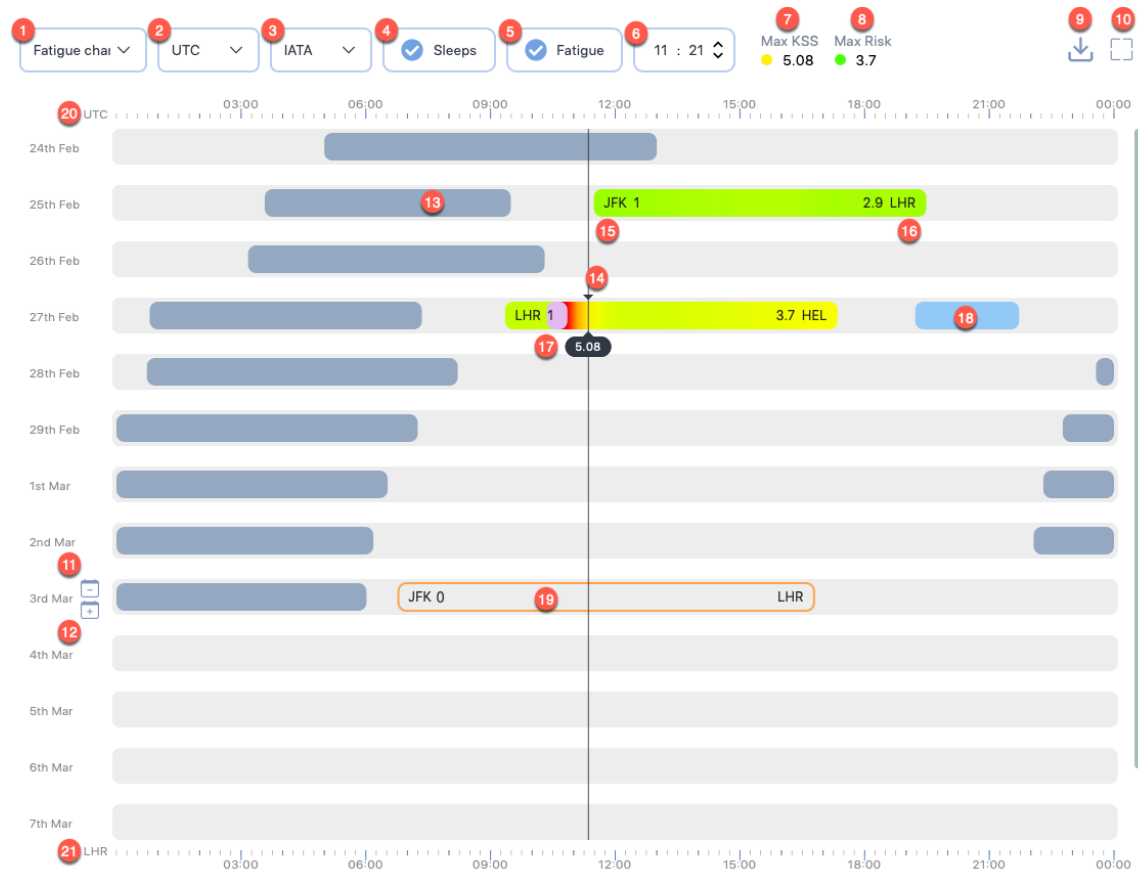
1 Fatigue char
2 UTC
3 IATA
4 Sleeps
5 Fatigue
6 11 : 21
7 Max KSS 5.08
8 Max Risk 3.7
9
10

20 UTC 03:00 06:00 09:00 12:00 15:00 18:00 21:00 00:00

24th Feb
25th Feb 13 JFK 1 2.9 LHR 15 16
26th Feb
27th Feb 14 LHR 1 3.7 HEL 18 17 5.08
28th Feb
29th Feb
1st Mar
2nd Mar
11
3rd Mar JFK 0 19 LHR
12
4th Mar
5th Mar
6th Mar
7th Mar

21 LHR 03:00 06:00 09:00 12:00 15:00 18:00 21:00 00:00